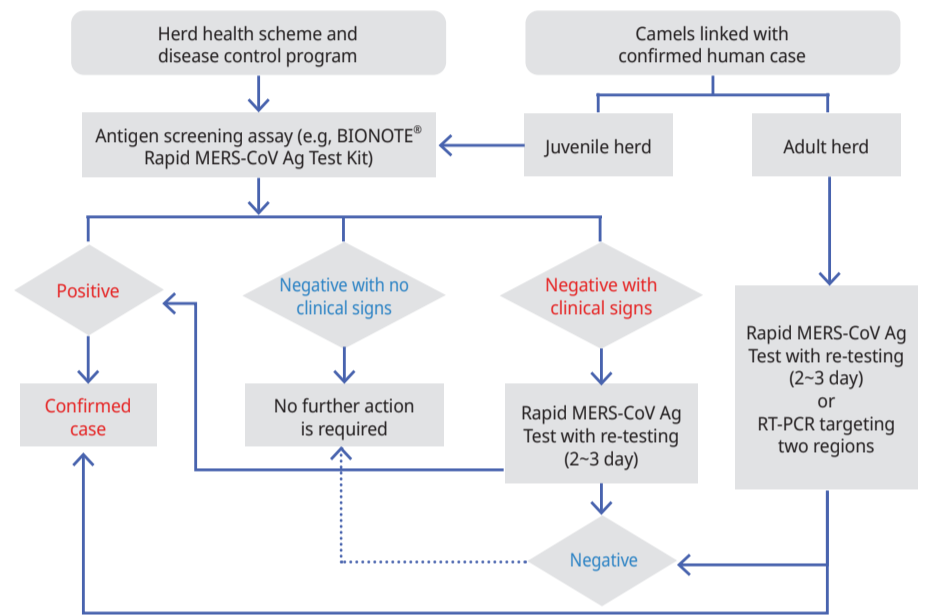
Herd health scheme and disease control program

Camels linked with confirmed human case

Antigen screening assay (e.g, BIONOTE® Rapid MERS-CoV Ag Test Kit)

Juvenile herd

Adult herd

Positive

Negative with no clinical signs

Negative with clinical signs

Rapid MERS-CoV Ag Test with re-testing (2~3 day) or RT-PCR targeting two regions

Confirmed case

No further action is required

Rapid MERS-CoV Ag Test with re-testing (2~3 day)

Negative